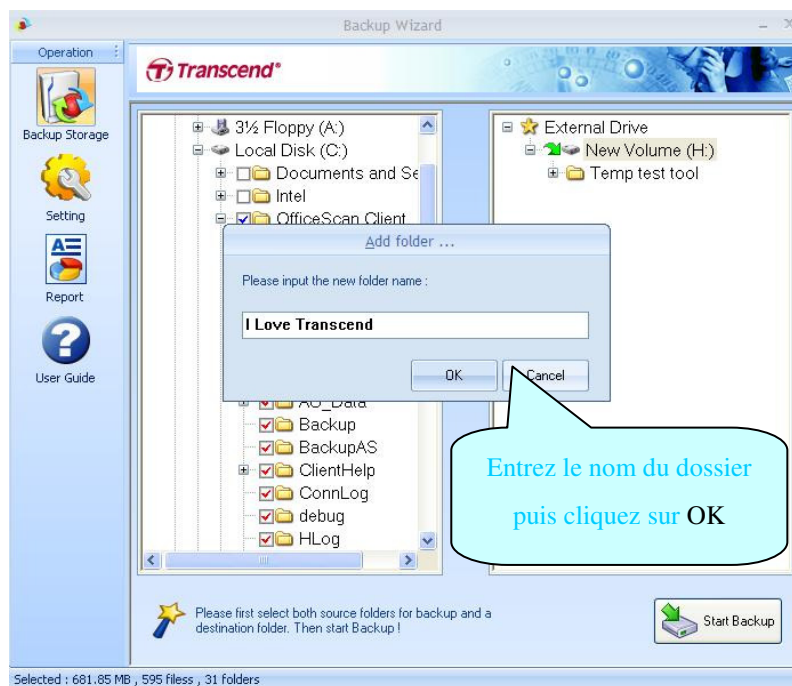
Backup Wizard

Operation

Backup Storage

Setting

Report

User Guide

Transcend®

3½ Floppy (A:)
Local Disk (C:)
Documents and Se
Intel
OfficeScan Client

AU_Data
Backup
BackupAS
ClientHelp
ConnLog
debug
HLog

External Drive
New Volume (H:)
Temp test tool

Add folder ...

Please input the new folder name :

I Love Transcend

OK
Cancel

Entrez le nom du dossier puis cliquez sur OK

Please first select both source folders for backup and a destination folder. Then start Backup !

Start Backup

Selected : 681.85 MB , 595 filess , 31 folders